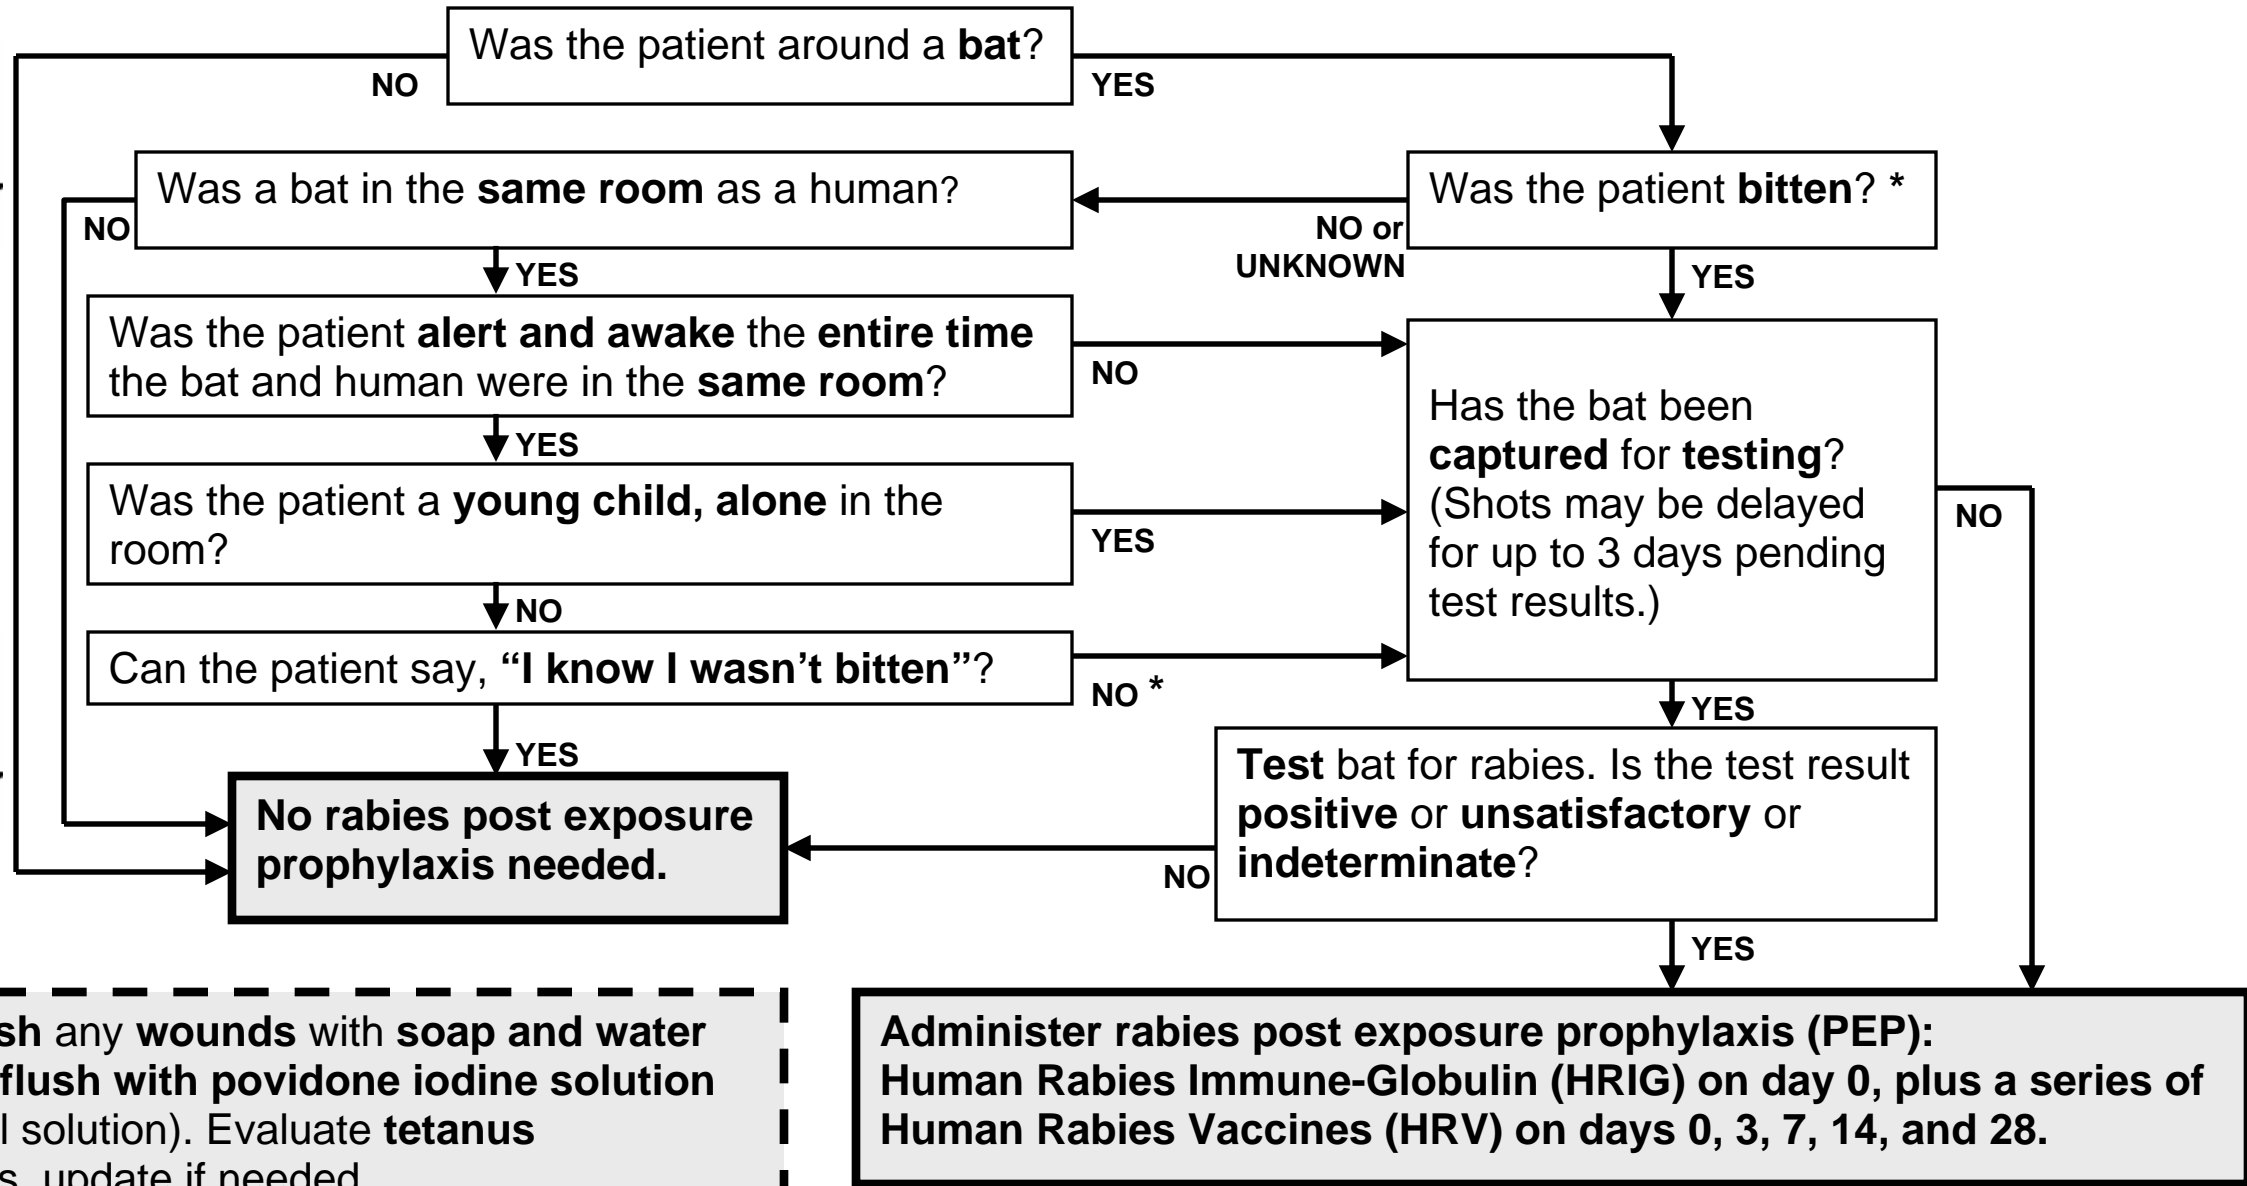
Was the patient around a **bat**?

NO

YES

Was a bat in the **same room** as a human?

NO

Was the patient **bitten**? *

NO or UNKNOWN

YES

YES

Was the patient **alert and awake** the **entire time** the bat and human were in the **same room**?

NO

Has the bat been **captured** for **testing**? (Shots may be delayed for up to 3 days pending test results.)

NO

YES

Was the patient a **young child, alone** in the room?

YES

NO

Can the patient say, **"I know I wasn't bitten"**?

NO *

YES

YES

**Test** bat for rabies. Is the test result **positive** or **unsatisfactory** or **indeterminate**?

**No rabies post exposure prophylaxis needed.**

NO

YES

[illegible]**sh** any **wounds** with **soap and water** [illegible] **flush with povidone iodine solution** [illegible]l solution). Evaluate **tetanus** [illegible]s, update if needed.

**Administer rabies post exposure prophylaxis (PEP): Human Rabies Immune-Globulin (HRIG) on day 0, plus a series of Human Rabies Vaccines (HRV) on days 0, 3, 7, 14, and 28.**